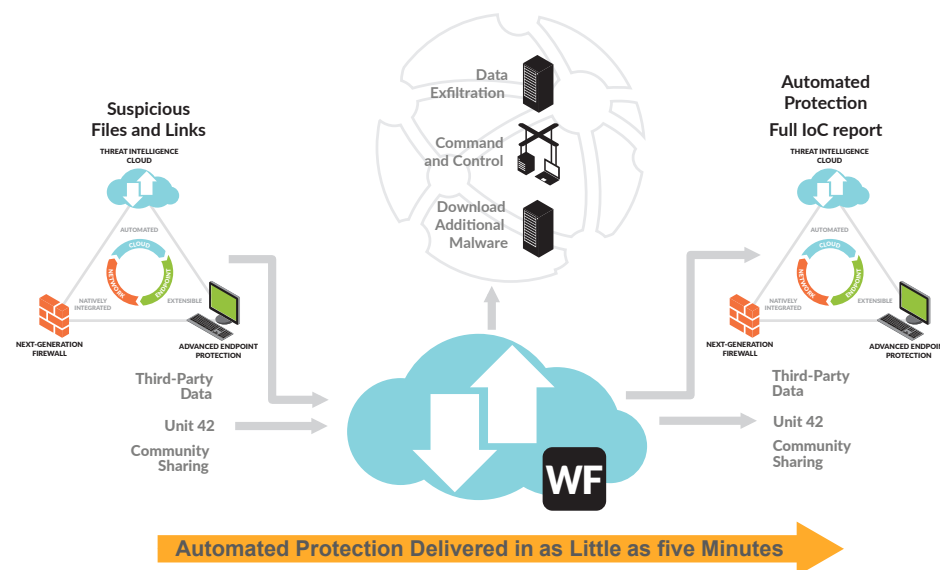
Suspicious Files and Links

THREAT INTELLIGENCE CLOUD

AUTOMATED

CLOUD

NETWORK

ENDPOINT

NATIVELY INTEGRATED

EXTENSIBLE

NEXT-GENERATION FIREWALL

ADVANCED ENDPOINT PROTECTION

Third-Party Data

Unit 42

Community Sharing

Data Exfiltration

Command and Control

Download Additional Malware

WF

Automated Protection

Full IoC report

THREAT INTELLIGENCE CLOUD

AUTOMATED

CLOUD

NETWORK

ENDPOINT

NATIVELY INTEGRATED

EXTENSIBLE

NEXT-GENERATION FIREWALL

ADVANCED ENDPOINT PROTECTION

Third-Party Data

Unit 42

Community Sharing

Automated Protection Delivered in as Little as five Minutes